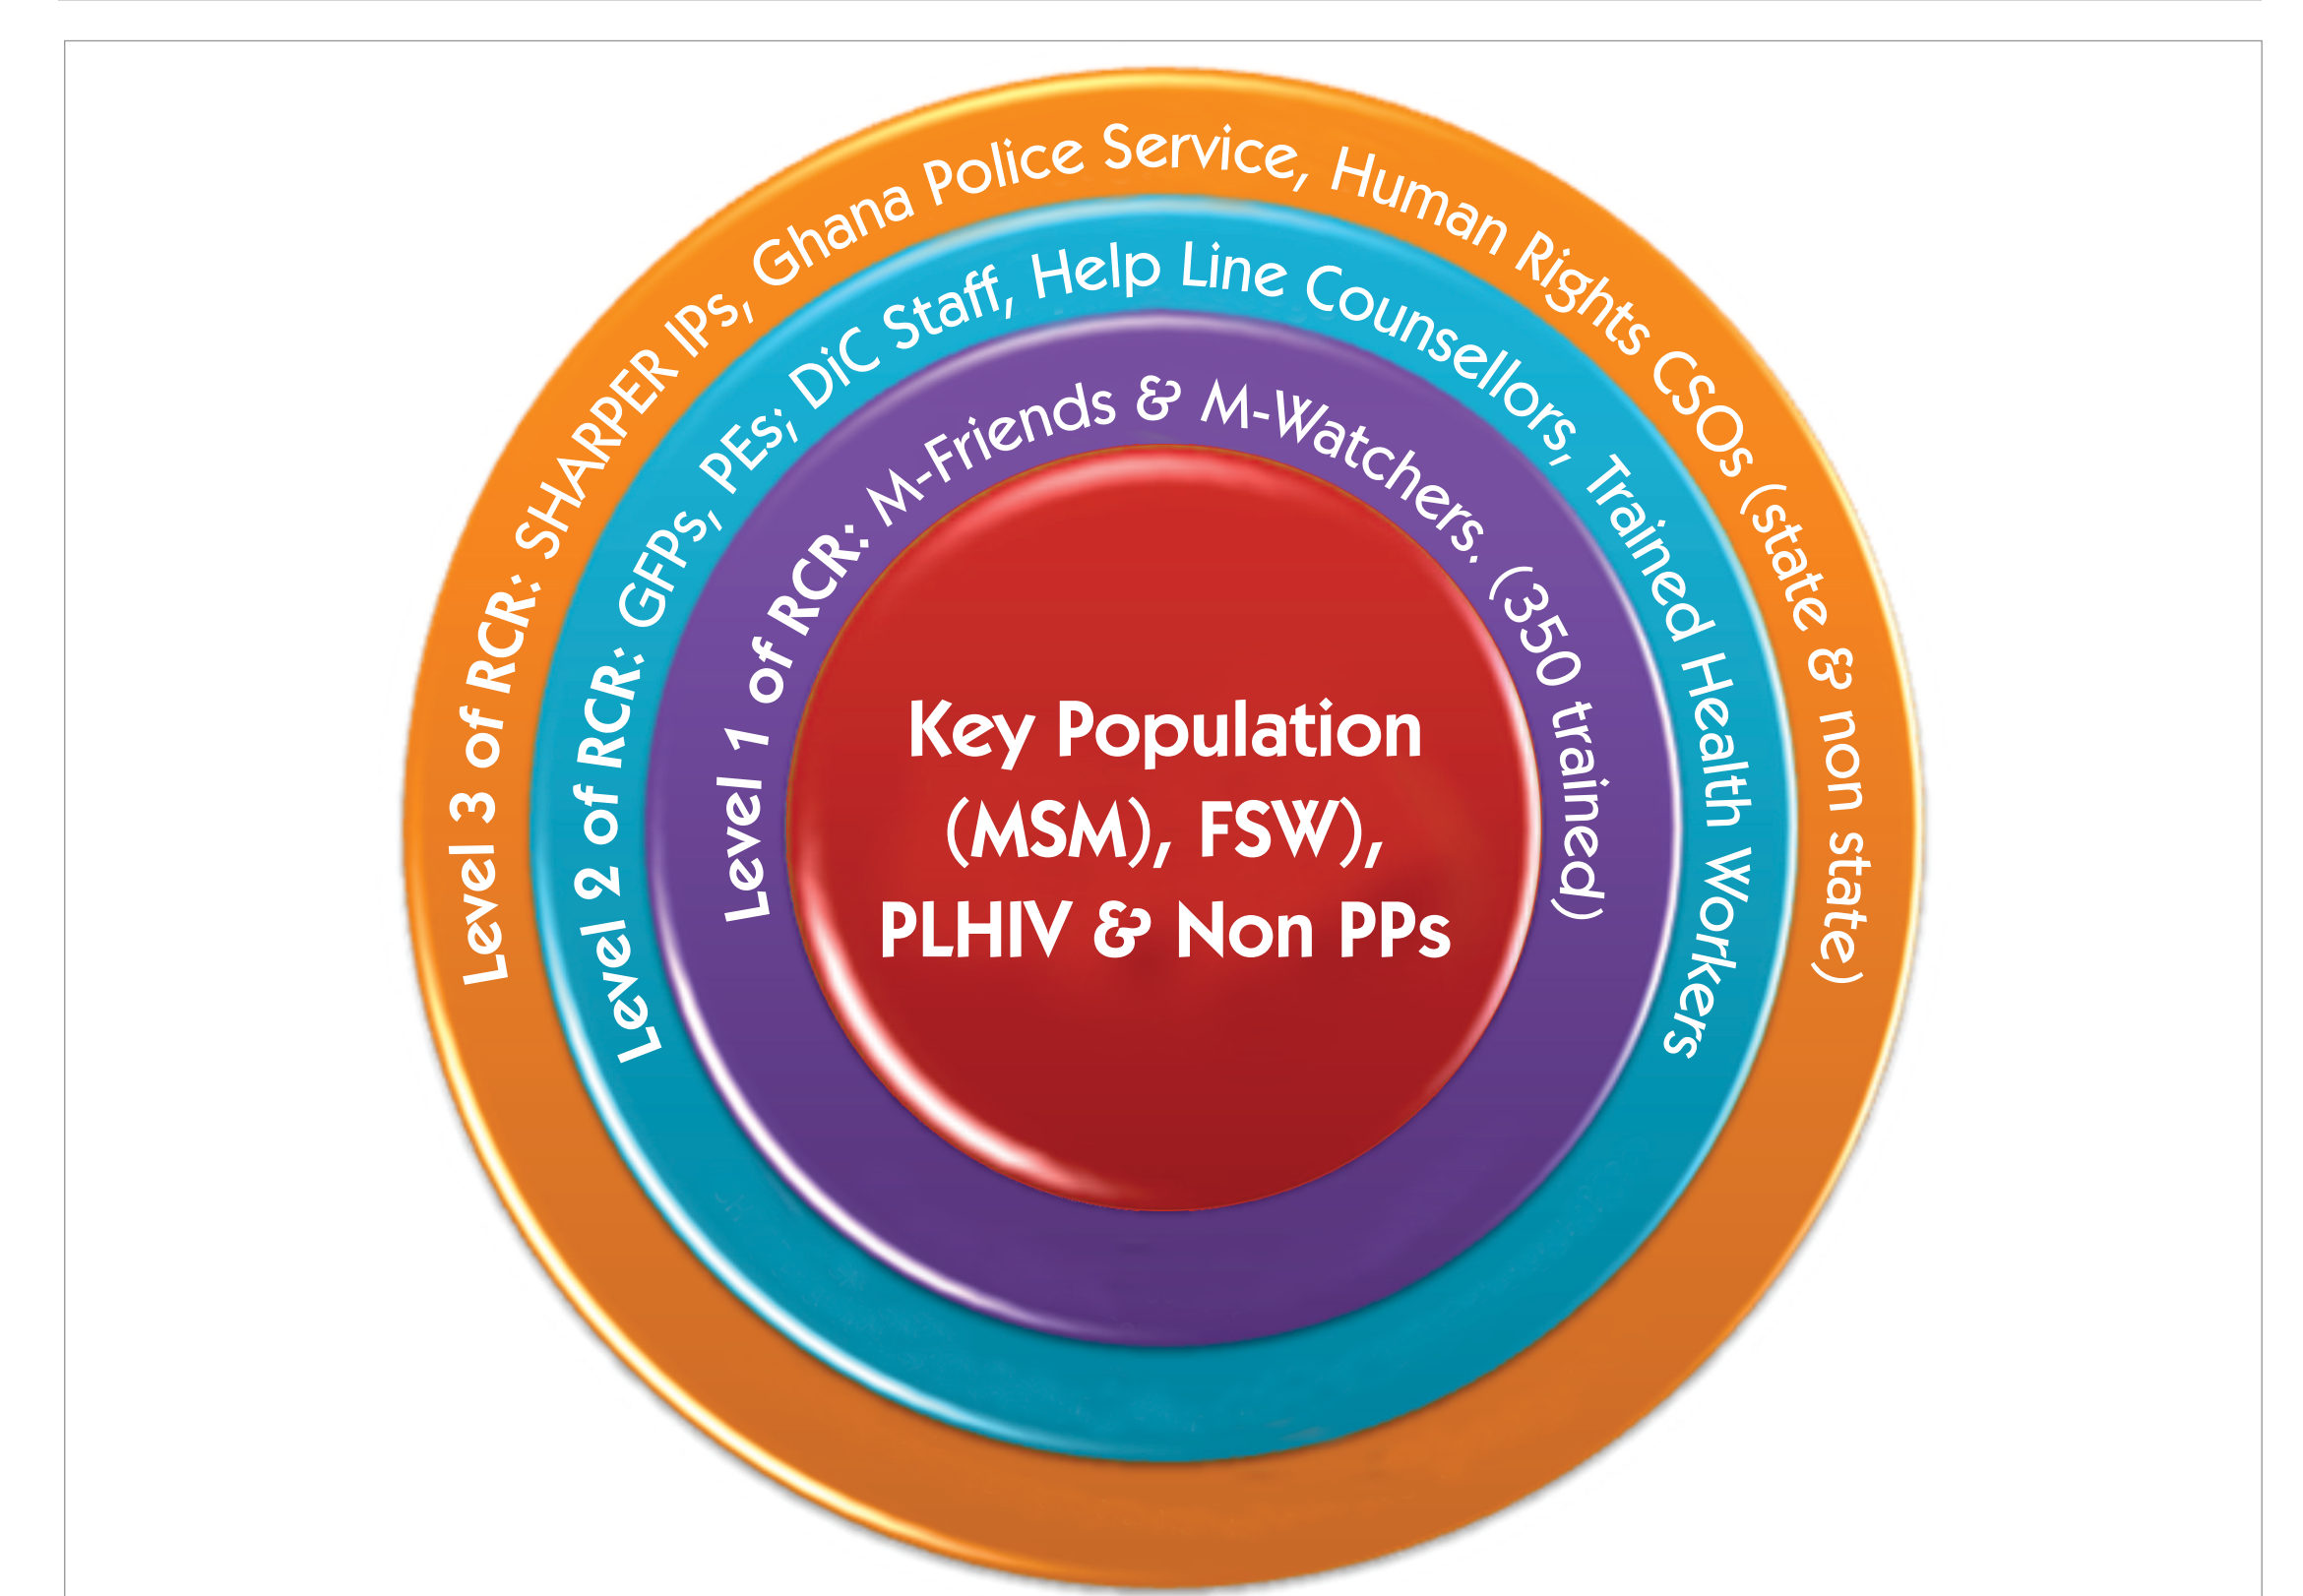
Level 3 of RCR: SHARPER IPs, Ghana Police Service, Human Rights CSOs (state & non state)

Level 2 of RCR: GFPs, PEs; DiC Staff, Help Line Counsellors, Trained Health Workers

Level 1 of RCR: M-Friends & M-Watchers, (350 trained)

Key Population (MSM), FSW), PLHIV & Non PPs